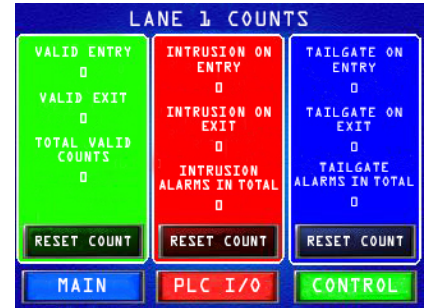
LANE 1 COUNTS

VALID ENTRY
0
VALID EXIT
0
TOTAL VALID COUNTS
0
RESET COUNT

INTRUSION ON ENTRY
0
INTRUSION ON EXIT
0
INTRUSION ALARMS IN TOTAL
0
RESET COUNT

TAILGATE ON ENTRY
0
TAILGATE ON EXIT
0
TAILGATE ALARMS IN TOTAL
0
RESET COUNT

MAIN
PLC I/O
CONTROL